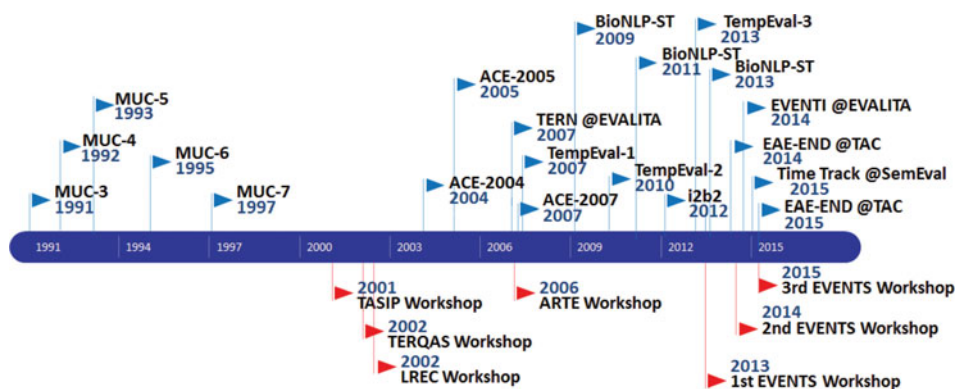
MUC-3
1991

MUC-4
1992

MUC-5
1993

MUC-6
1995

MUC-7
1997

ACE-2004
2004

ACE-2005
2005

TERN @EVALITA
2007

TempEval-1
2007

ACE-2007
2007

BioNLP-ST
2009

TempEval-2
2010

BioNLP-ST
2011

i2b2
2012

TempEval-3
2013

BioNLP-ST
2013

EVENTI @EVALITA
2014

EAE-END @TAC
2014

Time Track @SemEval
2015

EAE-END @TAC
2015

1991 1994 1997 2000 2003 2006 2009 2012 2015

2001
TASIP Workshop

2002
TERQAS Workshop

2002
LREC Workshop

2006
ARTE Workshop

2013
1st EVENTS Workshop

2014
2nd EVENTS Workshop

2015
3rd EVENTS Workshop